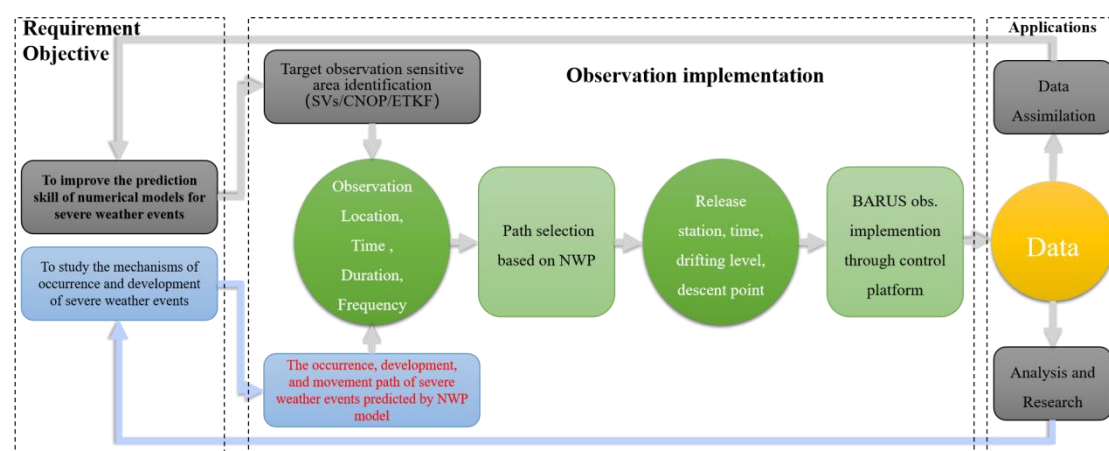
Requirement Objective

To improve the prediction skill of numerical models for severe weather events

To study the mechanisms of occurrence and development of severe weather events

Observation implementation

Target observation sensitive area identification (SVs/CNOP/ETKF)

Observation Location, Time , Duration, Frequency

The occurrence, development, and movement path of severe weather events predicted by NWP model

Path selection based on NWP

Release station, time, drifting level, descent point

BARUS obs. implemention through control platform

Applications

Data Assimilation

Data

Analysis and Research